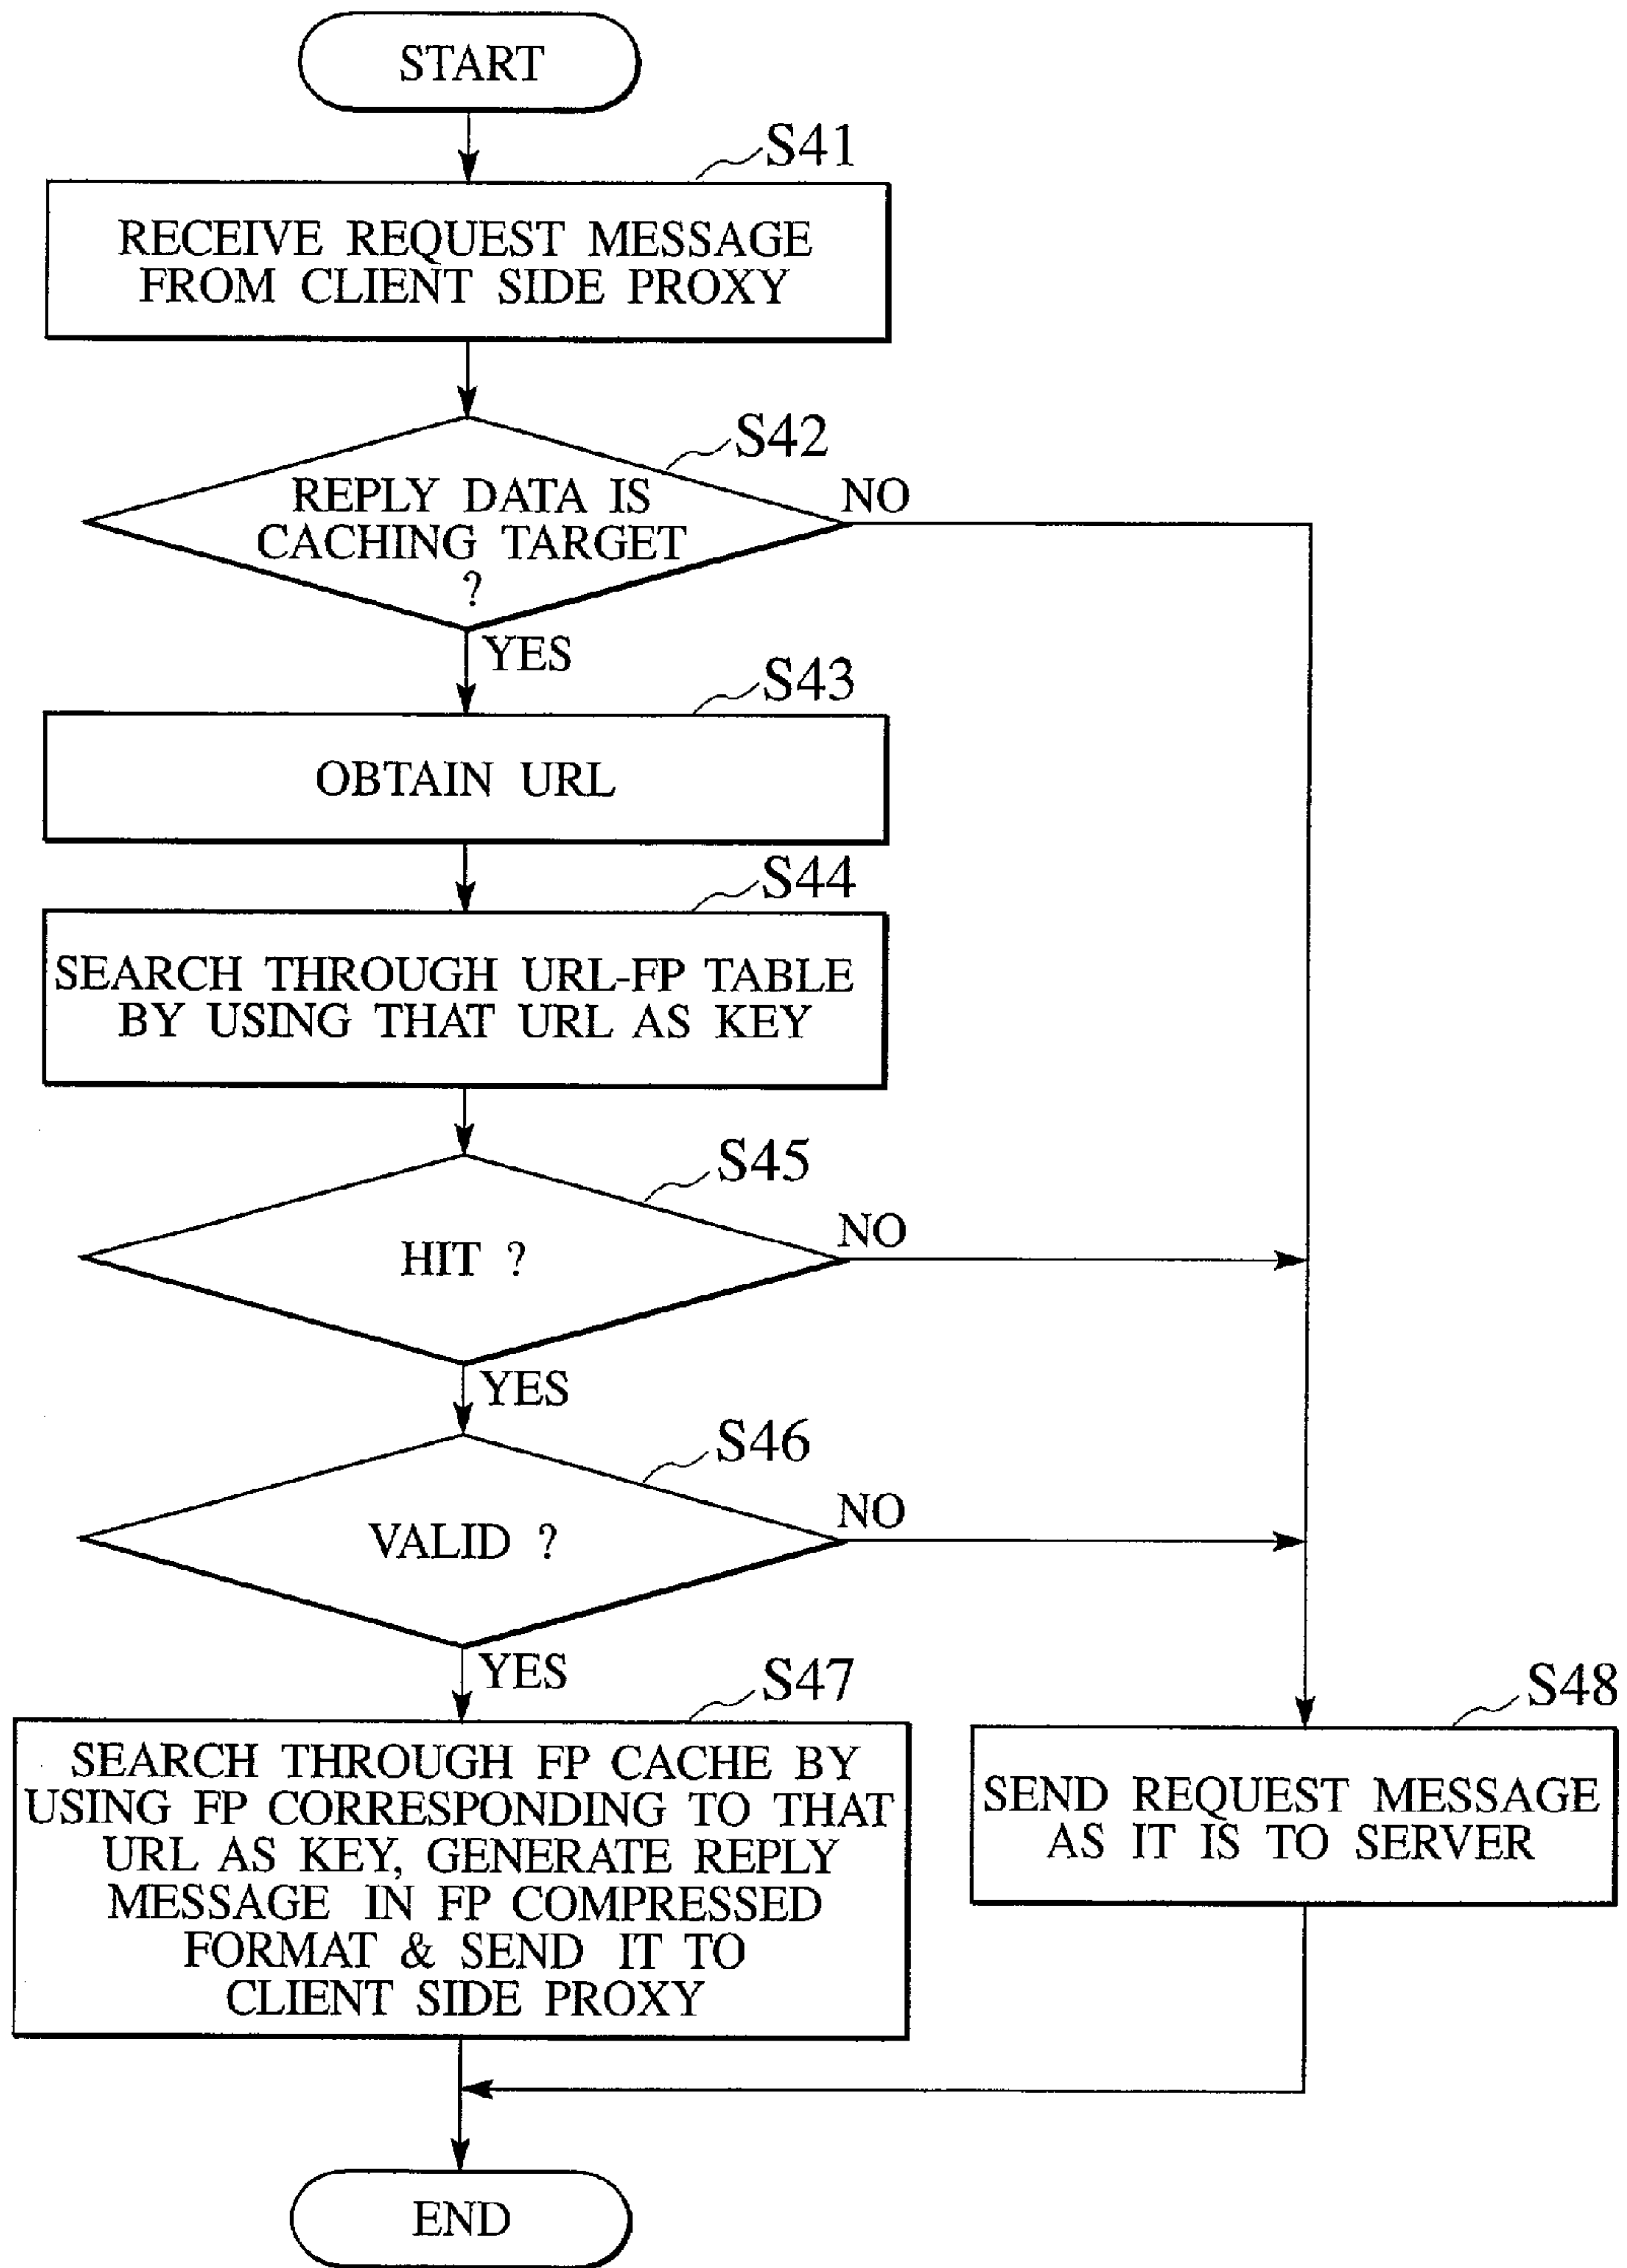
START

S41

RECEIVE REQUEST MESSAGE FROM CLIENT SIDE PROXY

S42

REPLY DATA IS CACHING TARGET ?

NO

YES

S43

OBTAIN URL

S44

SEARCH THROUGH URL-FP TABLE BY USING THAT URL AS KEY

S45

HIT ?

NO

YES

S46

VALID ?

NO

YES

S47

SEARCH THROUGH FP CACHE BY USING FP CORRESPONDING TO THAT URL AS KEY, GENERATE REPLY MESSAGE IN FP COMPRESSED FORMAT & SEND IT TO CLIENT SIDE PROXY

S48

SEND REQUEST MESSAGE AS IT IS TO SERVER

END